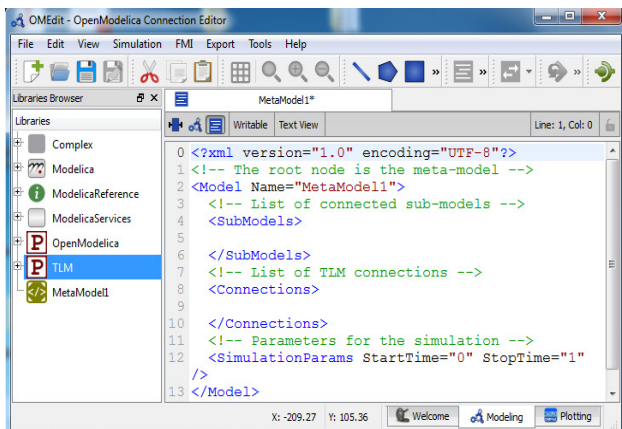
OMEdit - OpenModelica Connection Editor

File Edit View Simulation FMI Export Tools Help

Libraries Browser

Libraries

Complex
Modelica
ModelicaReference
ModelicaServices
OpenModelica
TLM
MetaModel1

MetaModel1*

Writable Text View Line: 1, Col: 0

0 <?xml version="1.0" encoding="UTF-8"?>
1 <!-- The root node is the meta-model -->
2 <Model Name="MetaModel1">
3 <!-- List of connected sub-models -->
4 <SubModels>
5
6 </SubModels>
7 <!-- List of TLM connections -->
8 <Connections>
9
10 </Connections>
11 <!-- Parameters for the simulation -->
12 <SimulationParams StartTime="0" StopTime="1" />
13 </Model>

X: -209.27 Y: 105.36 Welcome Modeling Plotting